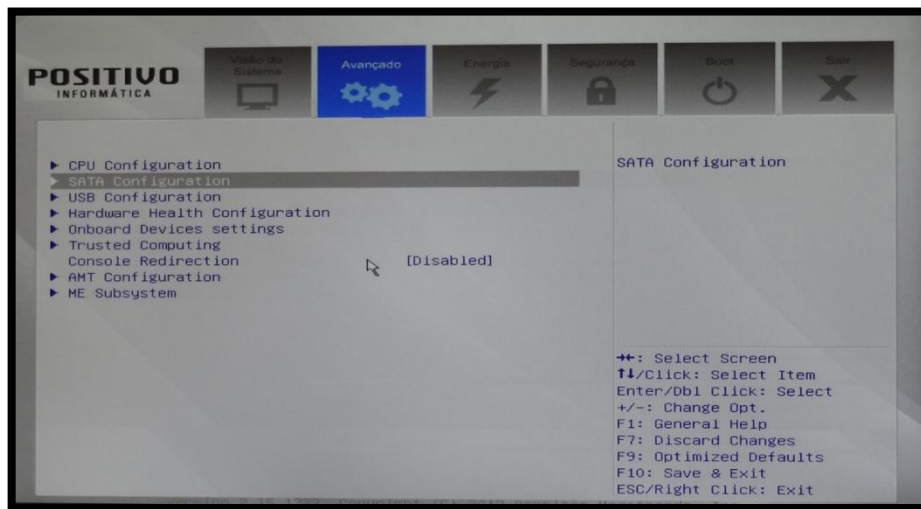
POSITIVO
INFORMÁTICA

Visão do Sistema
Avançado
Energia
Segurança
Boot
Sair

▶ CPU Configuration
▶ SATA Configuration
▶ USB Configuration
▶ Hardware Health Configuration
▶ Onboard Devices settings
▶ Trusted Computing
Console Redirection [Disabled]
▶ AMT Configuration
▶ ME Subsystem

SATA Configuration

→←: Select Screen
↑↓/Click: Select Item
Enter/Dbl Click: Select
+/-: Change Opt.
F1: General Help
F7: Discard Changes
F9: Optimized Defaults
F10: Save & Exit
ESC/Right Click: Exit

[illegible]